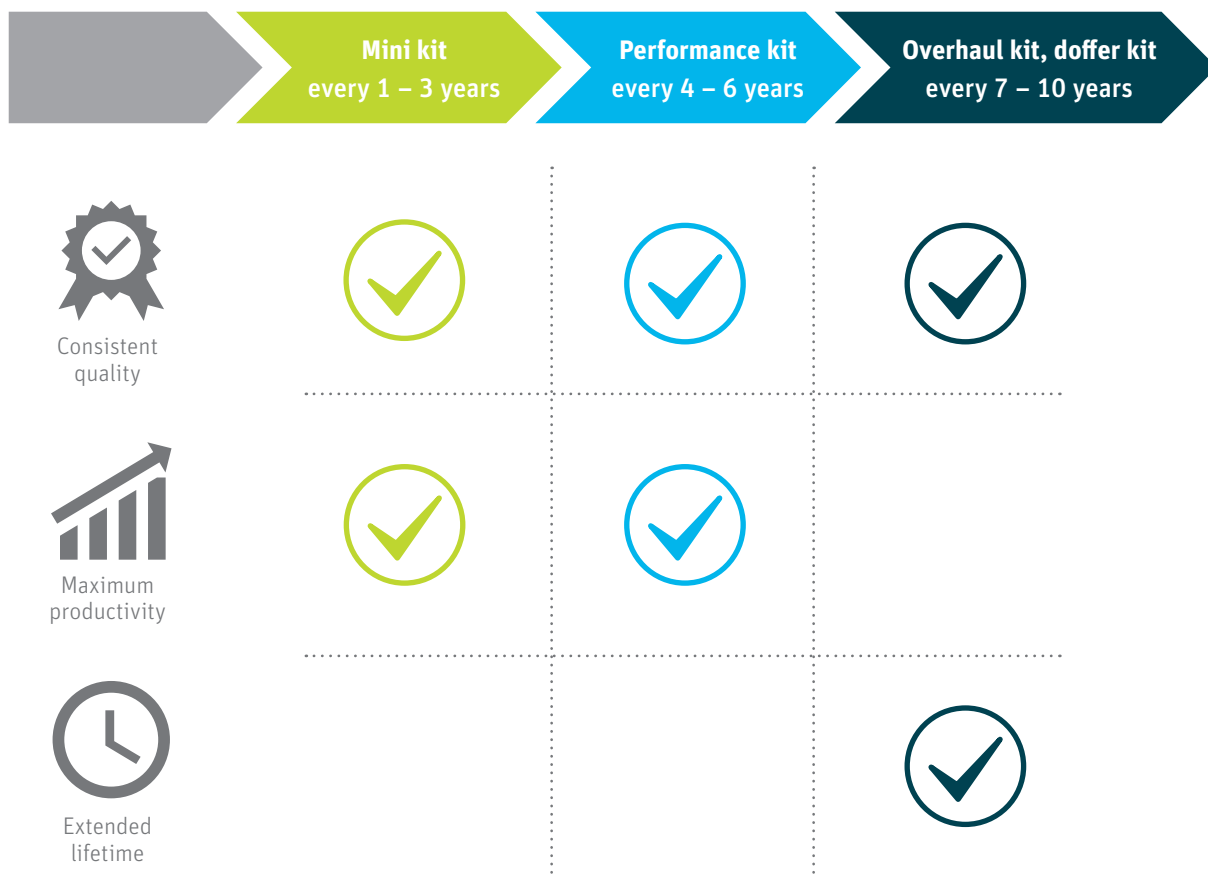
|  | Mini kit every 1 – 3 years | Performance kit every 4 – 6 years | Overhaul kit, doffer kit every 7 – 10 years |
|---|---|---|---|
| Consistent quality | ✓ | ✓ | ✓ |
| Maximum productivity | ✓ | ✓ |  |
| Extended lifetime |  |  | ✓ |